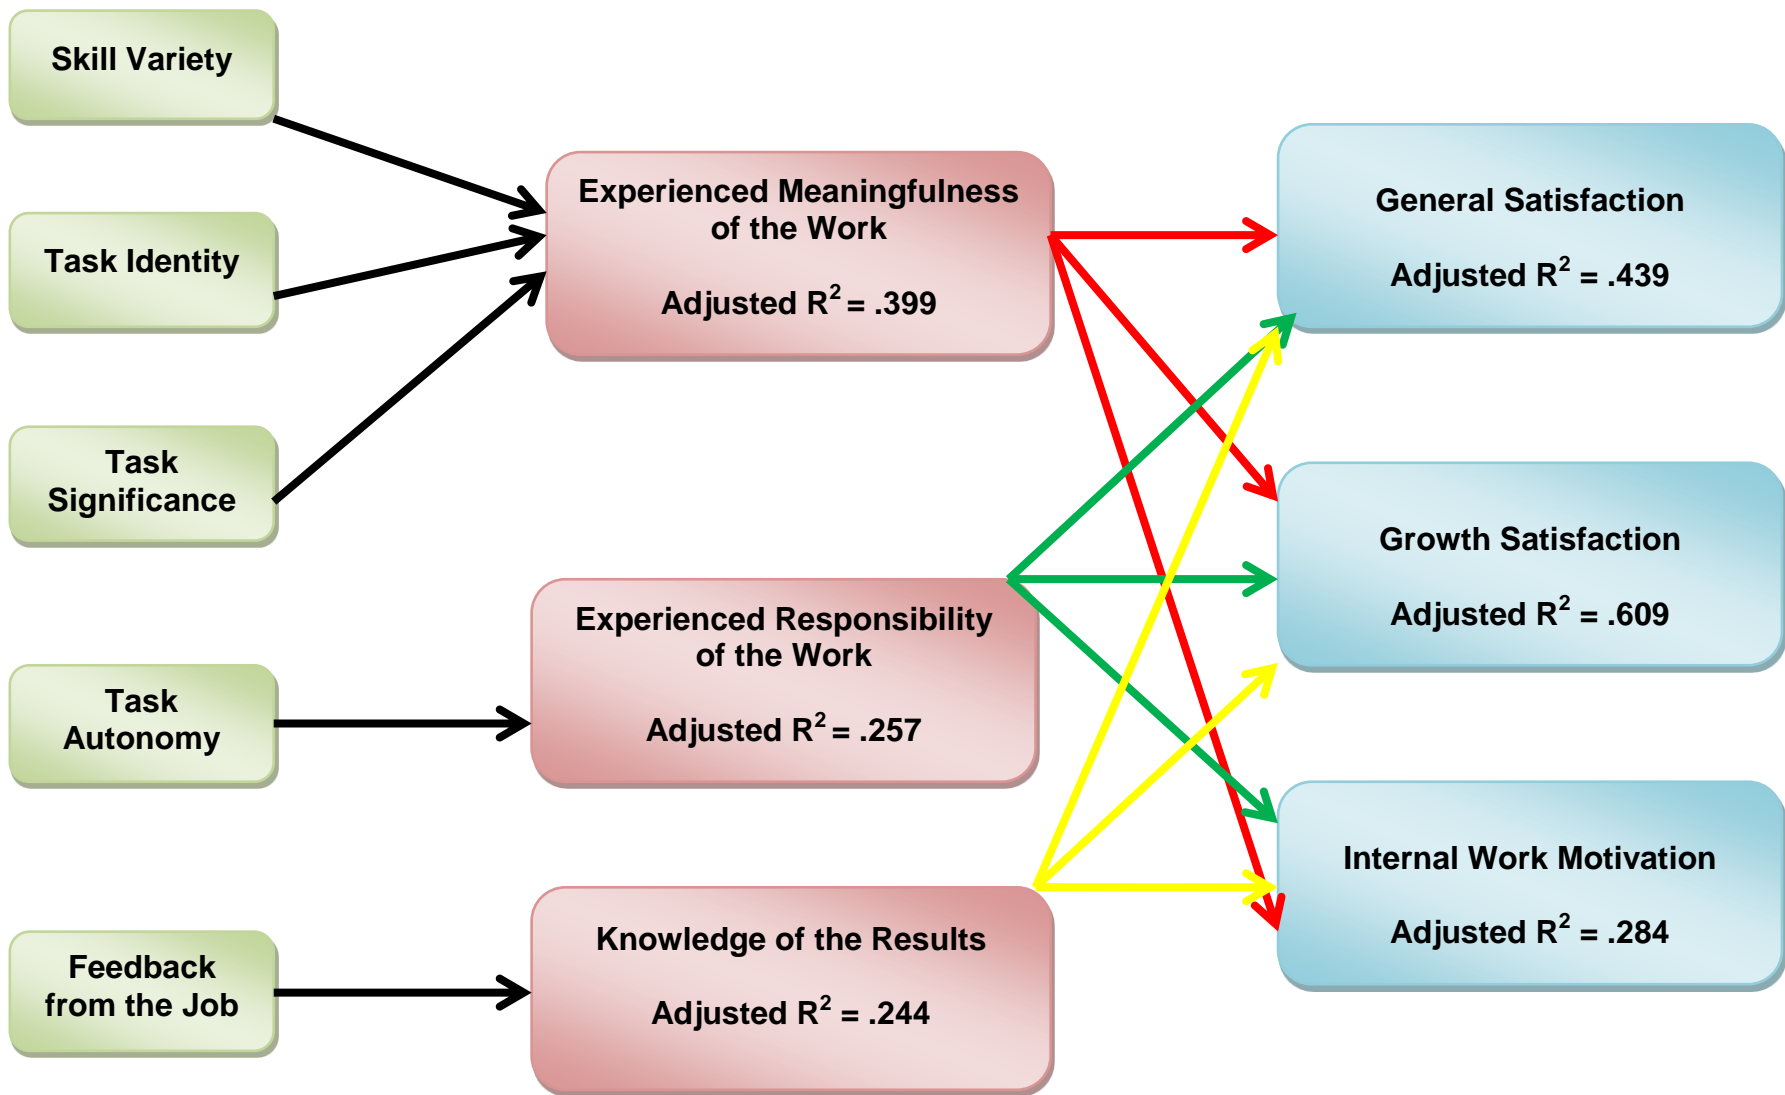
Skill Variety

Task Identity

Task Significance

Task Autonomy

Feedback from the Job

Experienced Meaningfulness of the Work

Adjusted $R^2$ = .399

Experienced Responsibility of the Work

Adjusted $R^2$ = .257

Knowledge of the Results

Adjusted $R^2$ = .244

General Satisfaction

Adjusted $R^2$ = .439

Growth Satisfaction

Adjusted $R^2$ = .609

Internal Work Motivation

Adjusted $R^2$ = .284